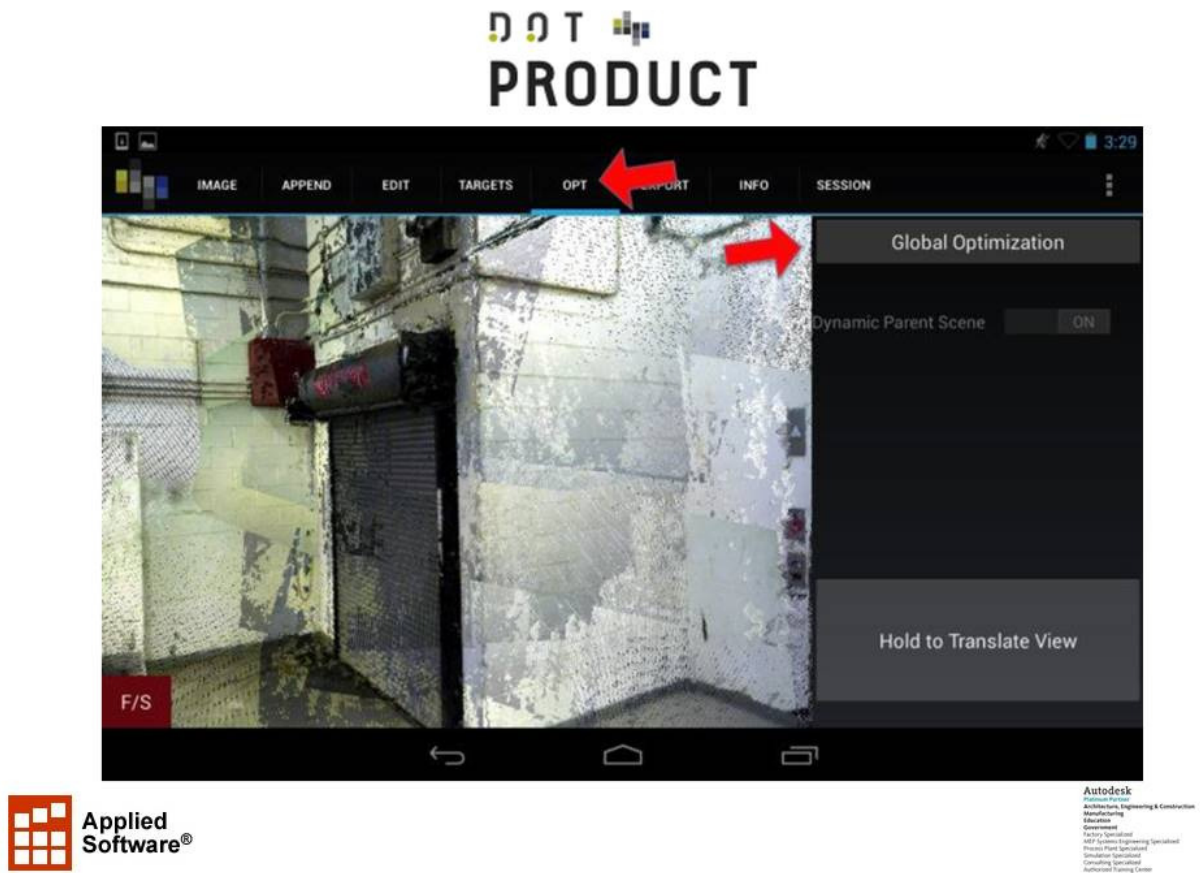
DOT
PRODUCT

3:29

IMAGE APPEND EDIT TARGETS OPT EXPORT INFO SESSION

Global Optimization

Dynamic Parent Scene ON

Hold to Translate View

F/S

Applied Software®

Autodesk
Platinum Partner
Architecture, Engineering & Construction
Manufacturing
Education
Government
Factory Specialized
MEP Systems Engineering Specialized
Process Plant Specialized
Simulation Specialized
Consulting Specialized
Authorized Training Center